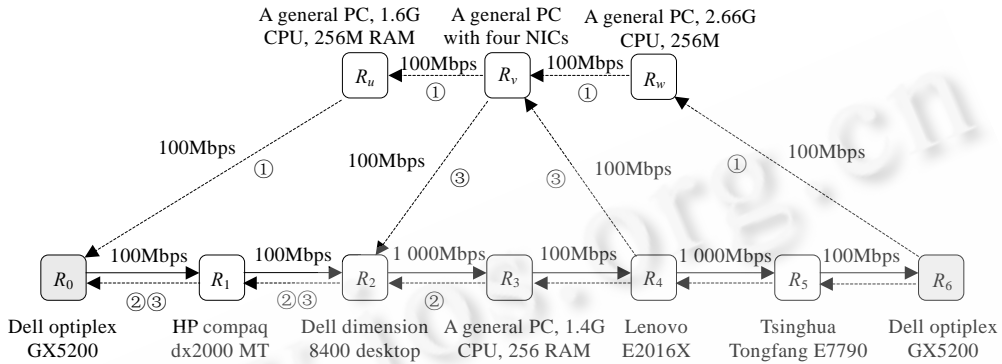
A general PC, 1.6G CPU, 256M RAM

A general PC with four NICs

A general PC, 2.66G CPU, 256M

$R_u$

100Mbps

①

$R_v$

100Mbps

①

$R_w$

100Mbps

①

100Mbps

③

③

100Mbps

①

100Mbps

$R_0$

100Mbps

$R_1$

100Mbps

$R_2$

1 000Mbps

$R_3$

100Mbps

$R_4$

1 000Mbps

$R_5$

100Mbps

$R_6$

②③

②③

②

Dell optiplex GX5200

HP compaq dx2000 MT

Dell dimension 8400 desktop

A general PC, 1.4G CPU, 256 RAM

Lenovo E2016X

Tsinghua Tongfang E7790

Dell optiplex GX5200